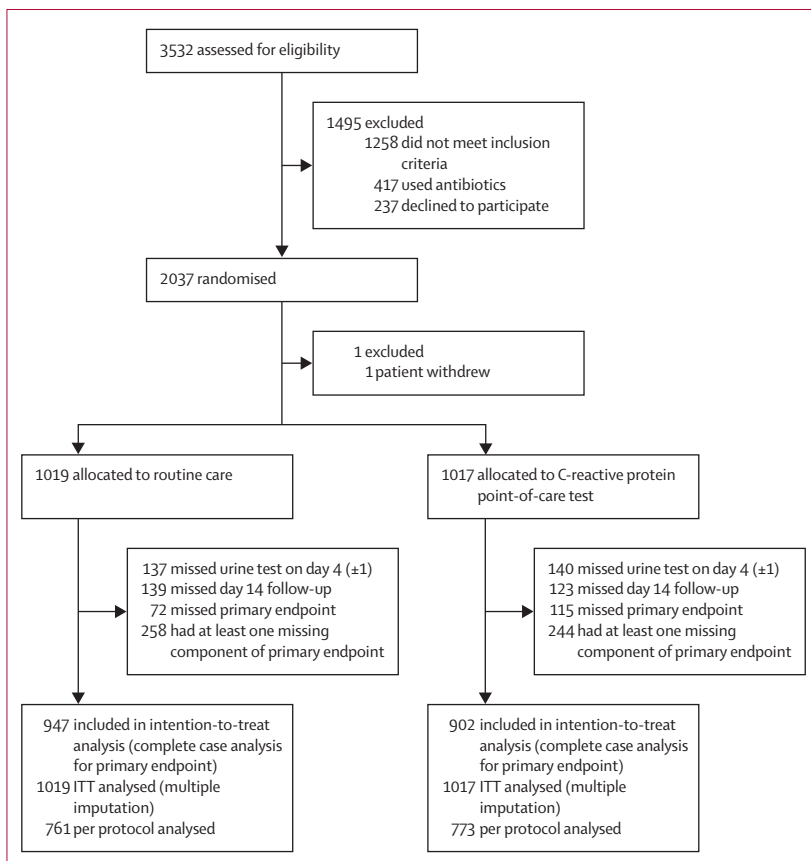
3532 assessed for eligibility

1495 excluded
1258 did not meet inclusion criteria
417 used antibiotics
237 declined to participate

2037 randomised

1 excluded
1 patient withdrew

1019 allocated to routine care

1017 allocated to C-reactive protein point-of-care test

137 missed urine test on day 4 (±1)
139 missed day 14 follow-up
72 missed primary endpoint
258 had at least one missing component of primary endpoint

140 missed urine test on day 4 (±1)
123 missed day 14 follow-up
115 missed primary endpoint
244 had at least one missing component of primary endpoint

947 included in intention-to-treat analysis (complete case analysis for primary endpoint)
1019 ITT analysed (multiple imputation)
761 per protocol analysed

902 included in intention-to-treat analysis (complete case analysis for primary endpoint)
1017 ITT analysed (multiple imputation)
773 per protocol analysed